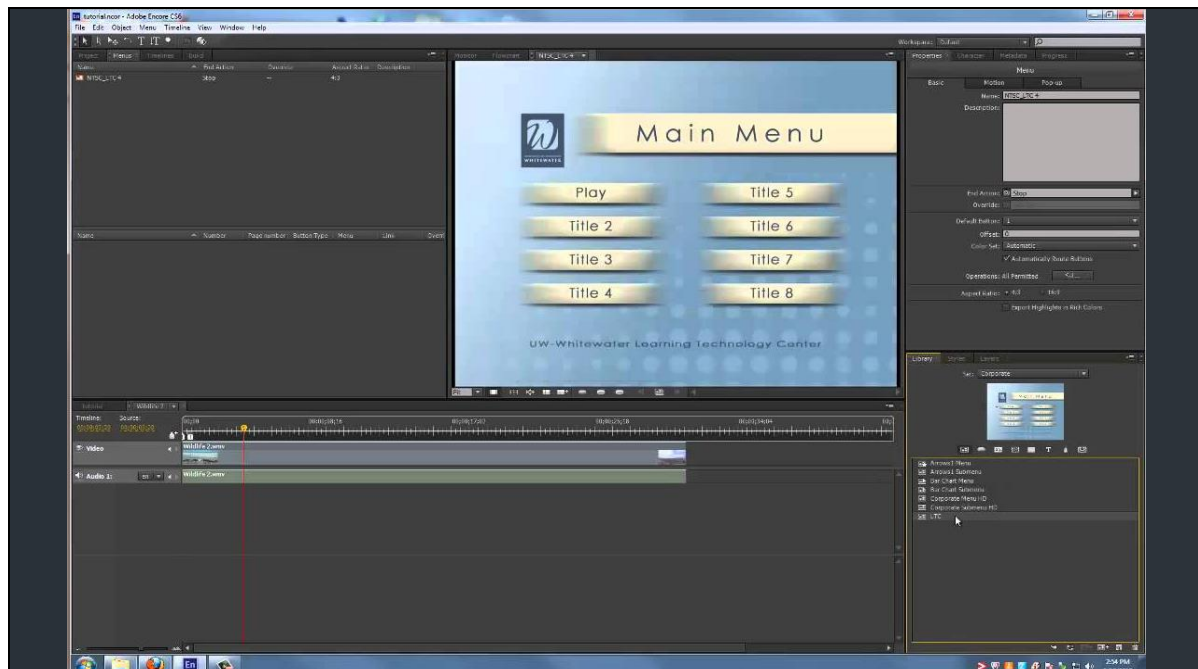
tutorial.ncor - Adobe Encore CS6

File Edit Object Menu Timeline View Window Help

Workspace: Default

Project Menus Timelines Build

Name End Action Override Aspect Ratio Description

NTSC_LTC 4 Stop -- 4:3

Name Number Page number Button Type Menu Link Overr

Monitor Flowchart NTSC_LTC 4

WHITEWATER

Main Menu

Play

Title 2

Title 3

Title 4

Title 5

Title 6

Title 7

Title 8

UW-Whitewater Learning Technology Center

Properties Character Metadata Progress

Menu

Basic Motion Pop-up

Name: NTSC_LTC 4

Description:

End Action: Stop

Override:

Default Button: 1

Offset: 0

Color Set: Automatic

Automatically Route Buttons

Operations: All Permitted Set...

Aspect Ratio: 4:3 16x9

Export Highlights in Rich Colors

Library Styles Layers

Set: Corporate

Arrows1 Menu

Arrows1 Submenu

Bar Chart Menu

Bar Chart Submenu

Corporate Menu HD

Corporate Submenu HD

LTC

Wildlife 2

Timeline: Source:

00;00 00;00;08;16 00;00;17;02 00;00;25;18 00;00;34;04

Video

Wildlife 2.wmv

Audio 1:

Wildlife 2.wmv

2:54 PM